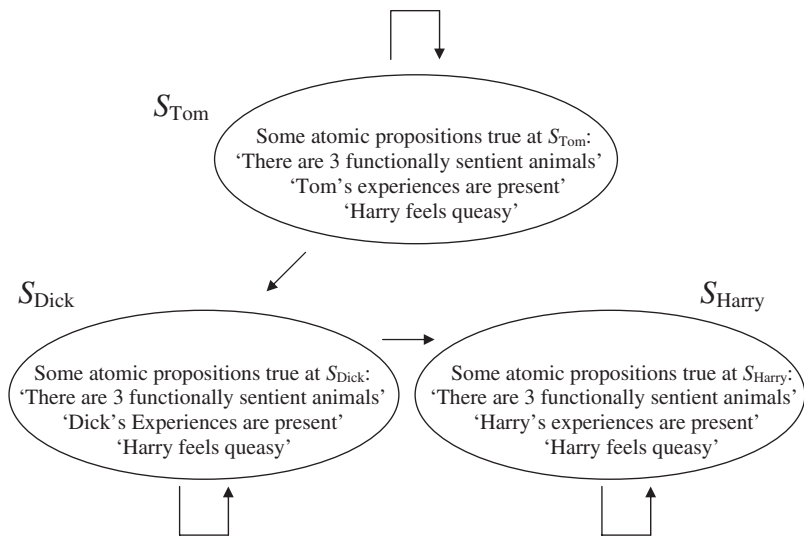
$S_{\text{Tom}}$

Some atomic propositions true at $S_{\text{Tom}}$:
'There are 3 functionally sentient animals'
'Tom's experiences are present'
'Harry feels queasy'

$S_{\text{Dick}}$

Some atomic propositions true at $S_{\text{Dick}}$:
'There are 3 functionally sentient animals'
'Dick's Experiences are present'
'Harry feels queasy'

$S_{\text{Harry}}$

Some atomic propositions true at $S_{\text{Harry}}$:
'There are 3 functionally sentient animals'
'Harry's experiences are present'
'Harry feels queasy'